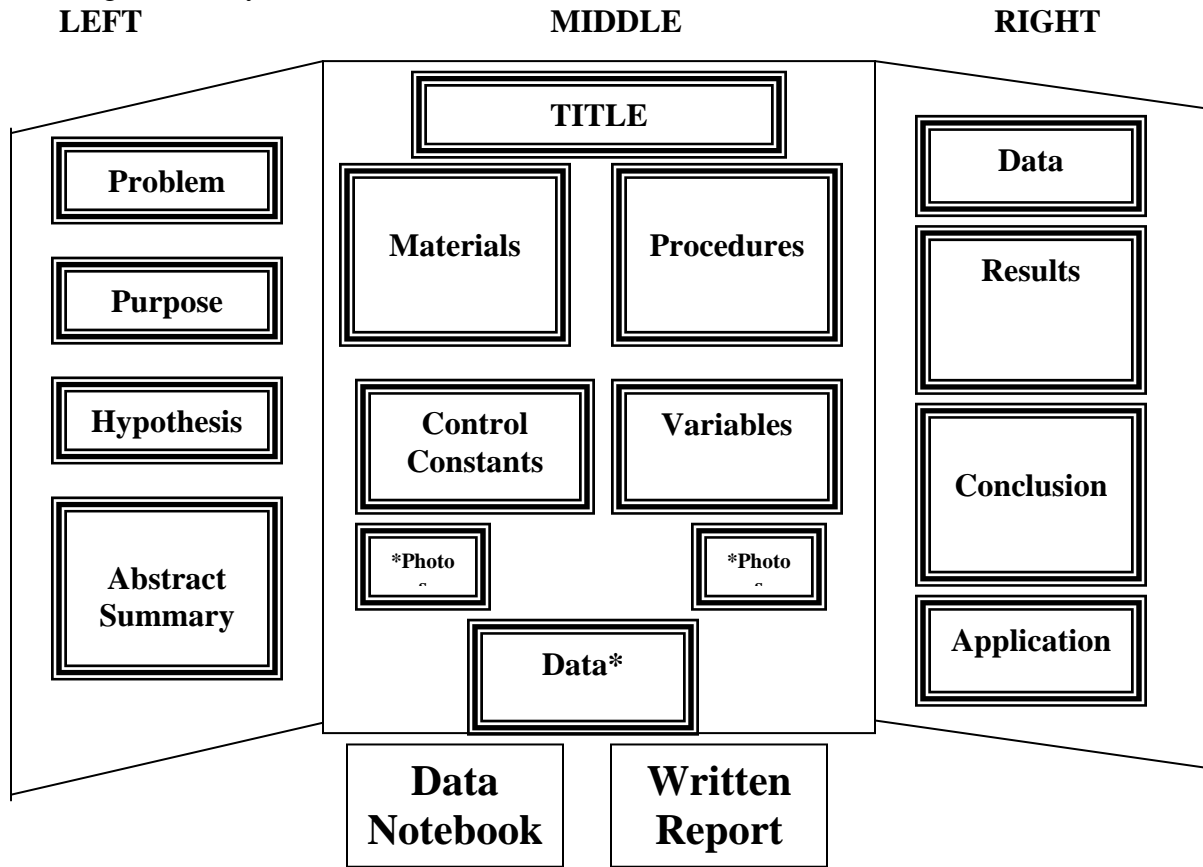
LEFT

MIDDLE

RIGHT

Problem

Purpose

Hypothesis

Abstract Summary

TITLE

Materials

Procedures

Control Constants

Variables

*Photo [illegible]

*Photo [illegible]

Data*

Data

Results

Conclusion

Application

Data Notebook

Written Report